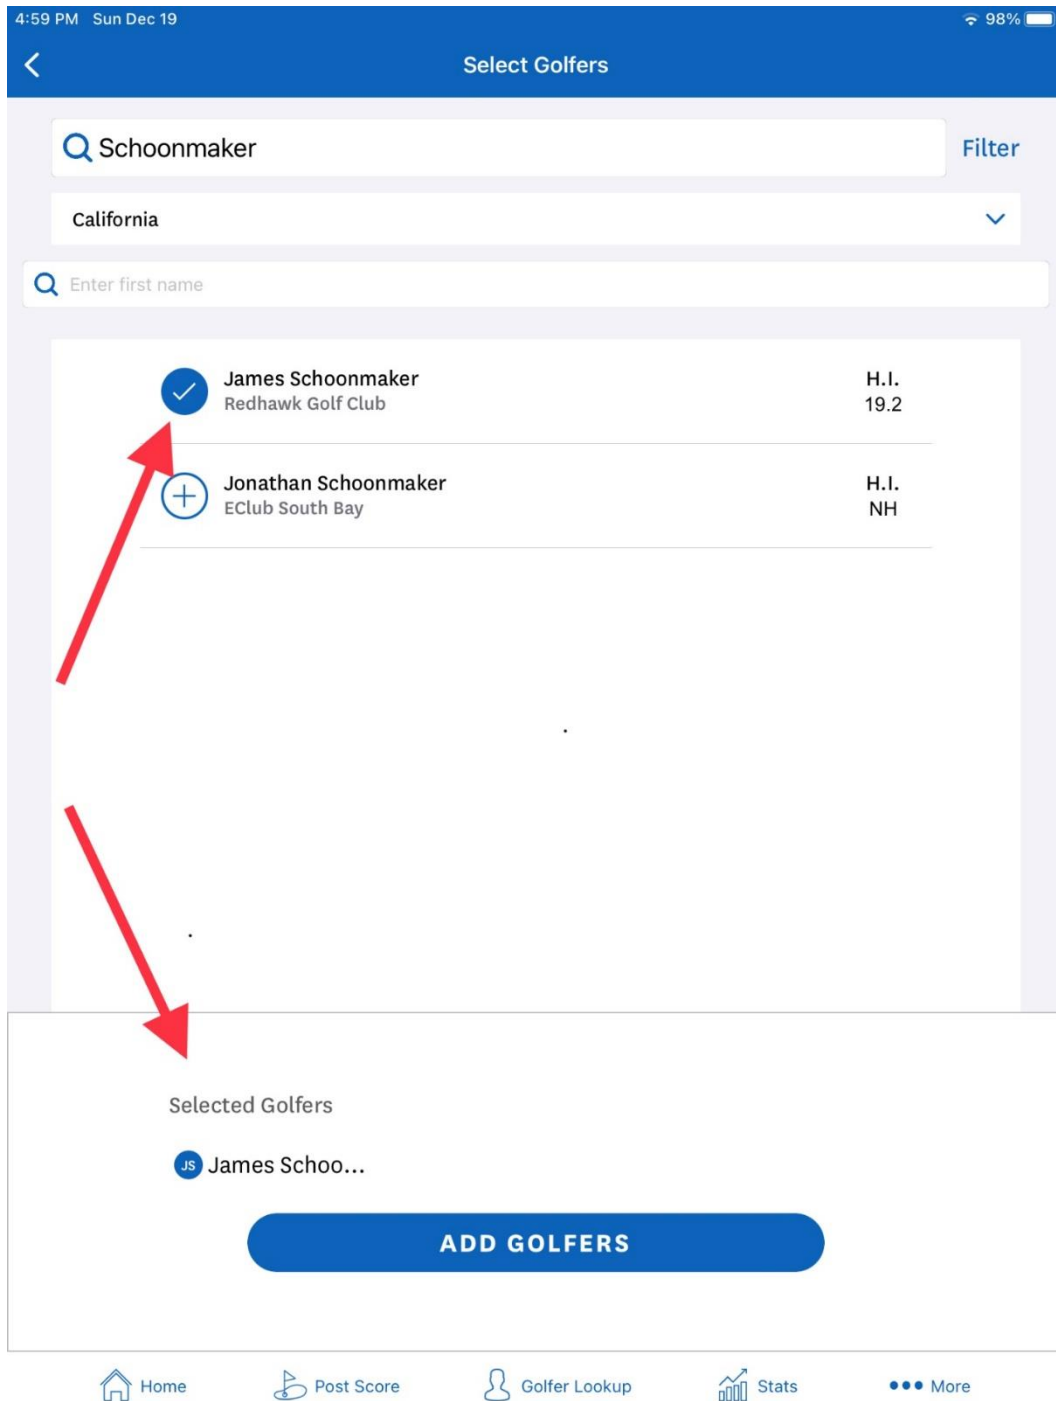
4:59 PM Sun Dec 19

98%

Select Golfers

Schoonmaker

Filter

California

Enter first name

James Schoonmaker
Redhawk Golf Club

H.I.
19.2

Jonathan Schoonmaker
EClub South Bay

H.I.
NH

Selected Golfers

JS James Schoo...

ADD GOLFERS

Home Post Score Golfer Lookup Stats More